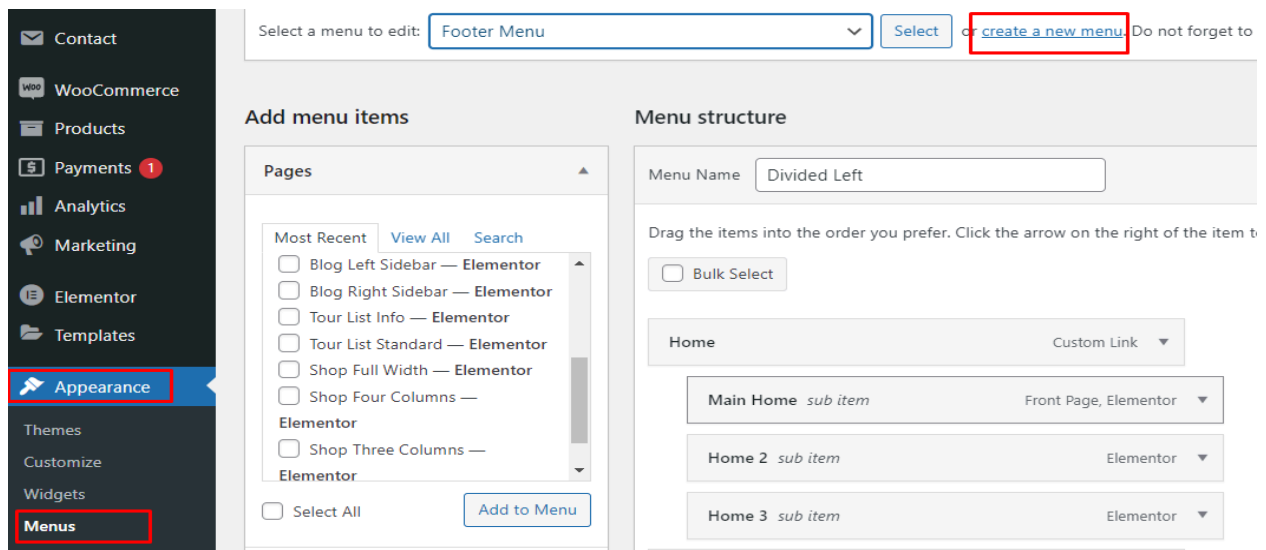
Contact

WooCommerce

Products

Payments 1

Analytics

Marketing

Elementor

Templates

Appearance

Themes

Customize

Widgets

Menus

Select a menu to edit: Footer Menu Select or create a new menu. Do not forget to

Add menu items

Pages

Most Recent View All Search

Blog Left Sidebar — **Elementor**

Blog Right Sidebar — **Elementor**

Tour List Info — **Elementor**

Tour List Standard — **Elementor**

Shop Full Width — **Elementor**

Shop Four Columns — **Elementor**

Shop Three Columns — **Elementor**

Select All

Add to Menu

Menu structure

Menu Name Divided Left

Drag the items into the order you prefer. Click the arrow on the right of the item t

Bulk Select

Home Custom Link

Main Home *sub item* Front Page, Elementor

Home 2 *sub item* Elementor

Home 3 *sub item* Elementor